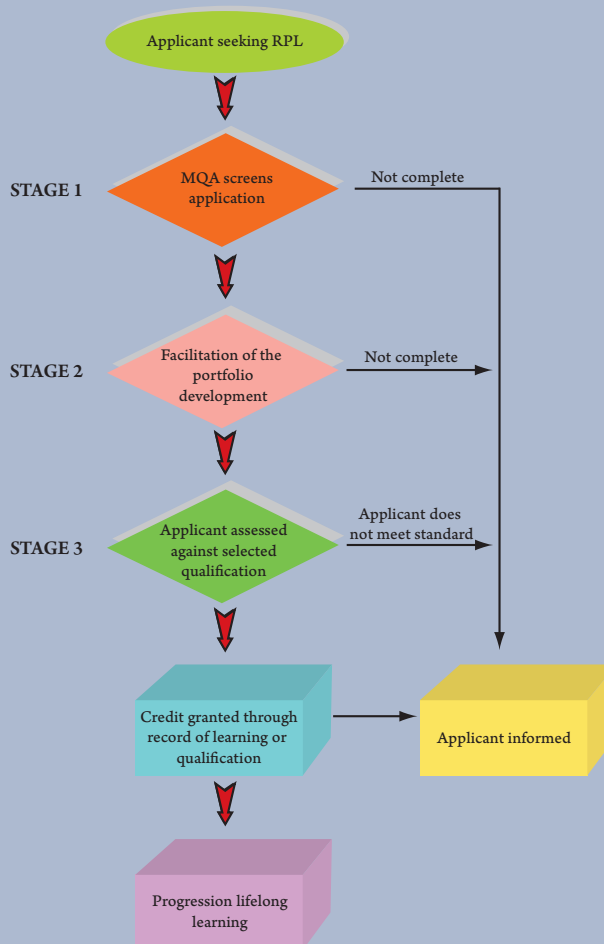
Applicant seeking RPL

STAGE 1

MQA screens application

Not complete

STAGE 2

Facilitation of the portfolio development

Not complete

STAGE 3

Applicant assessed against selected qualification

Applicant does not meet standard

Credit granted through record of learning or qualification

Applicant informed

Progression lifelong learning